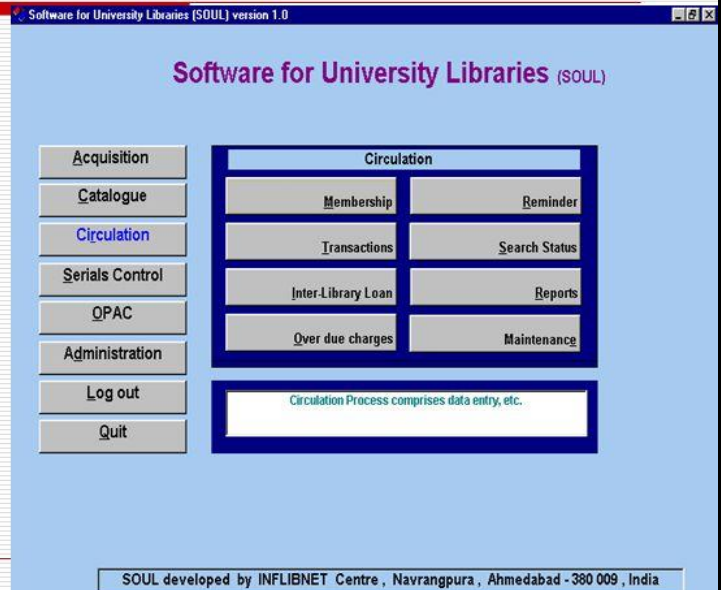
Software for University Libraries (SOUL) version 1.0

Software for University Libraries (SOUL)

Acquisition
Catalogue
Circulation
Serials Control
OPAC
Administration
Log out
Quit

Circulation

Membership
Reminder
Transactions
Search Status
Inter-Library Loan
Reports
Over due charges
Maintenance

Circulation Process comprises data entry, etc.

SOUL developed by INFLIBNET Centre, Navrangpura, Ahmedabad - 380 009, India